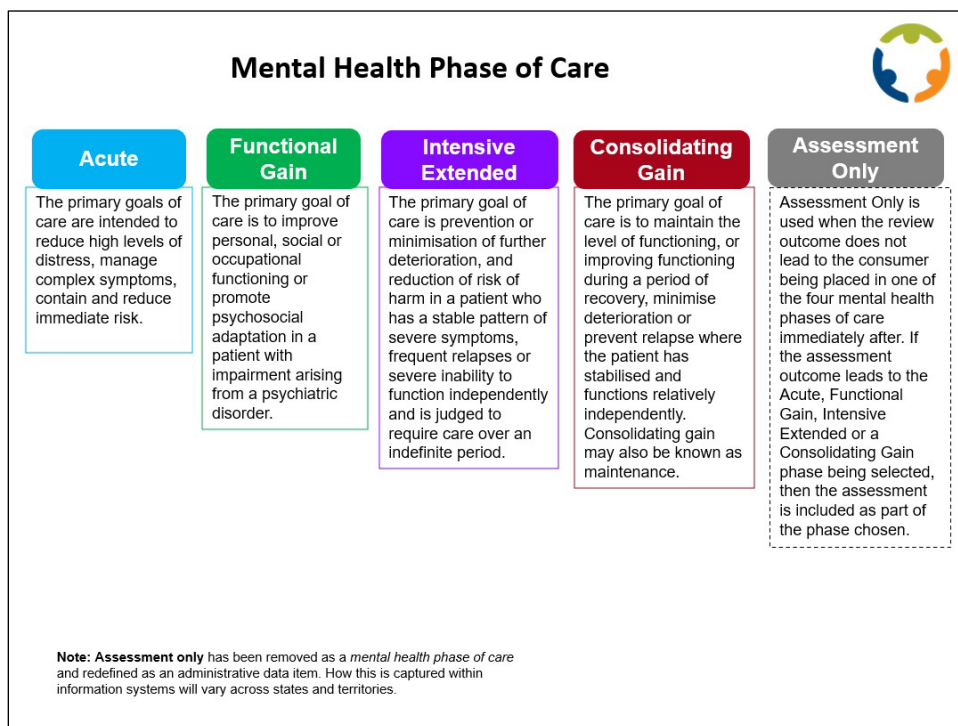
Mental Health Phase of Care

Acute

The primary goals of care are intended to reduce high levels of distress, manage complex symptoms, contain and reduce immediate risk.

Functional Gain

The primary goal of care is to improve personal, social or occupational functioning or promote psychosocial adaptation in a patient with impairment arising from a psychiatric disorder.

Intensive Extended

The primary goal of care is prevention or minimisation of further deterioration, and reduction of risk of harm in a patient who has a stable pattern of severe symptoms, frequent relapses or severe inability to function independently and is judged to require care over an indefinite period.

Consolidating Gain

The primary goal of care is to maintain the level of functioning, or improving functioning during a period of recovery, minimise deterioration or prevent relapse where the patient has stabilised and functions relatively independently. Consolidating gain may also be known as maintenance.

Assessment Only

Assessment Only is used when the review outcome does not lead to the consumer being placed in one of the four mental health phases of care immediately after. If the assessment outcome leads to the Acute, Functional Gain, Intensive Extended or a Consolidating Gain phase being selected, then the assessment is included as part of the phase chosen.

Note: Assessment only has been removed as a mental health phase of care and redefined as an administrative data item. How this is captured within information systems will vary across states and territories.